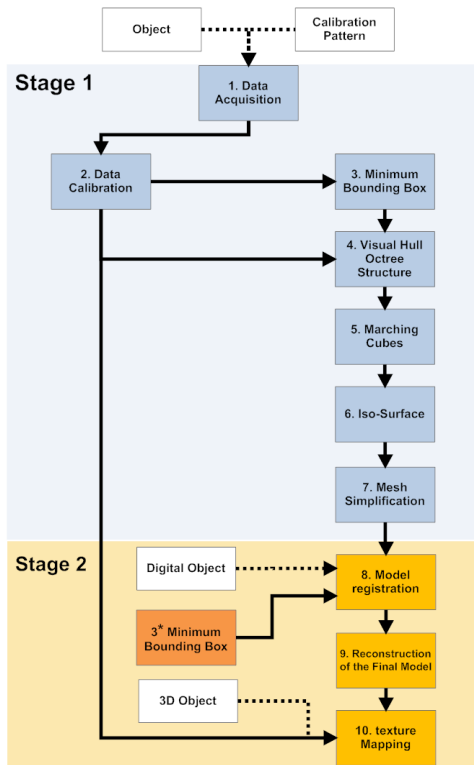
Object

Calibration Pattern

Stage 1

1. Data Acquisition

2. Data Calibration

3. Minimum Bounding Box

4. Visual Hull Octree Structure

5. Marching Cubes

6. Iso-Surface

7. Mesh Simplification

Stage 2

Digital Object

8. Model registration

$3^*$ Minimum Bounding Box

9. Reconstruction of the Final Model

3D Object

10. texture Mapping